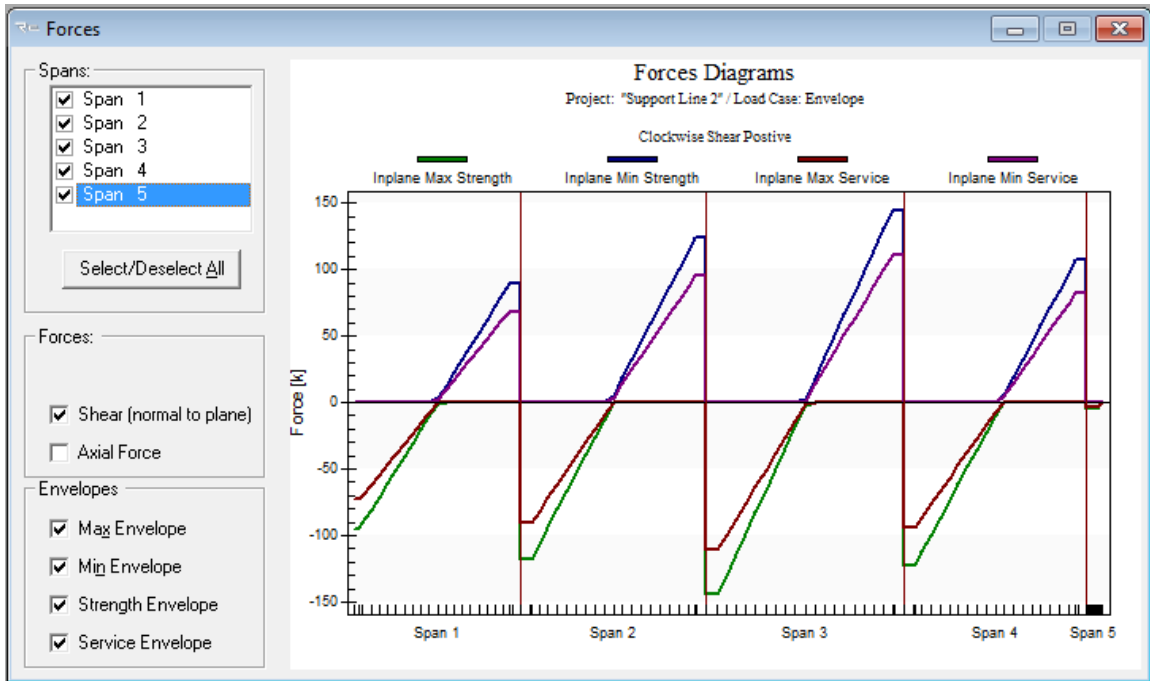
Forces

Spans:
Span 1
Span 2
Span 3
Span 4
Span 5

Select/Deselect All

Forces:
Shear (normal to plane)
Axial Force

Envelopes
Max Envelope
Min Envelope
Strength Envelope
Service Envelope

Forces Diagrams
Project: "Support Line 2" / Load Case: Envelope

Clockwise Shear Postive

Inplane Max Strength
Inplane Min Strength
Inplane Max Service
Inplane Min Service

Force [k]

150
100
50
0
-50
-100
-150

Span 1
Span 2
Span 3
Span 4
Span 5